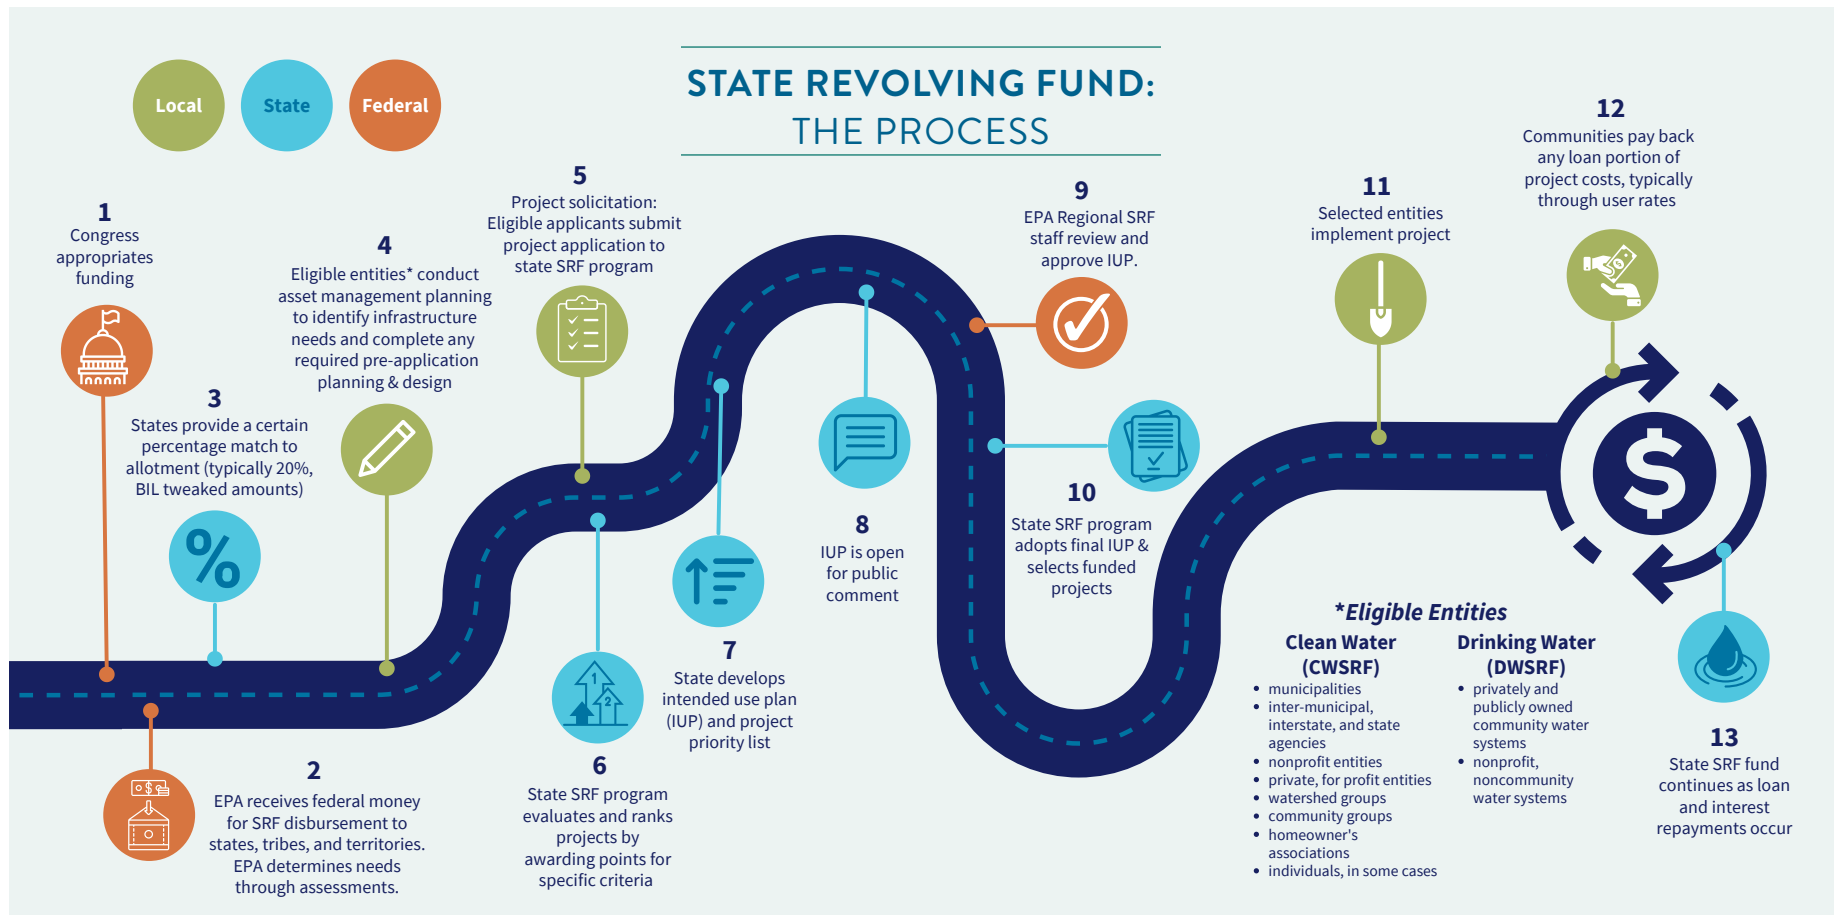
Local State Federal

STATE REVOLVING FUND:
THE PROCESS

1
Congress appropriates funding

2
EPA receives federal money for SRF disbursement to states, tribes, and territories. EPA determines needs through assessments.

3
States provide a certain percentage match to allotment (typically 20%, BIL tweaked amounts)

4
Eligible entities* conduct asset management planning to identify infrastructure needs and complete any required pre-application planning & design

5
Project solicitation: Eligible applicants submit project application to state SRF program

6
State SRF program evaluates and ranks projects by awarding points for specific criteria

7
State develops intended use plan (IUP) and project priority list

8
IUP is open for public comment

9
EPA Regional SRF staff review and approve IUP.

10
State SRF program adopts final IUP & selects funded projects

11
Selected entities implement project

12
Communities pay back any loan portion of project costs, typically through user rates

13
State SRF fund continues as loan and interest repayments occur

*Eligible Entities

Clean Water (CWSRF)
• municipalities
• inter-municipal, interstate, and state agencies
• nonprofit entities
• private, for profit entities
• watershed groups
• community groups
• homeowner's associations
• individuals, in some cases

Drinking Water (DWSRF)
• privately and publicly owned community water systems
• nonprofit, noncommunity water systems